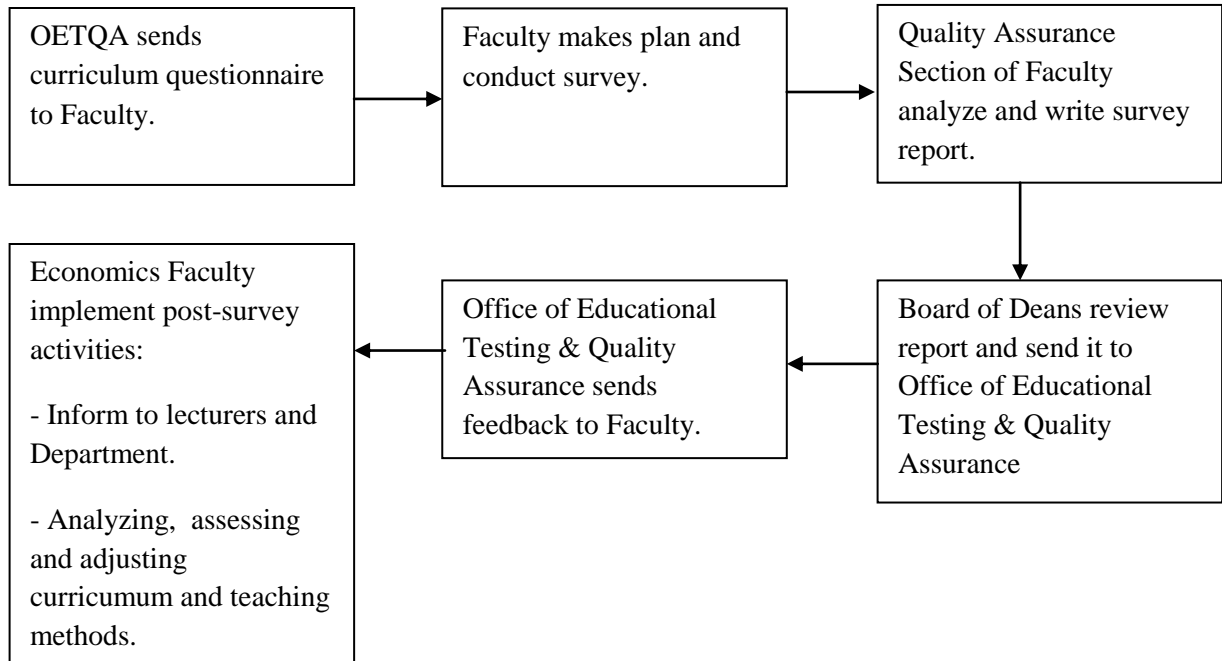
OETQA sends curriculum questionnaire to Faculty.

Faculty makes plan and conduct survey.

Quality Assurance Section of Faculty analyze and write survey report.

Board of Deans review report and send it to Office of Educational Testing & Quality Assurance

Office of Educational Testing & Quality Assurance sends feedback to Faculty.

Economics Faculty implement post-survey activities:

- Inform to lecturers and Department.

- Analyzing, assessing and adjusting curricumum and teaching methods.